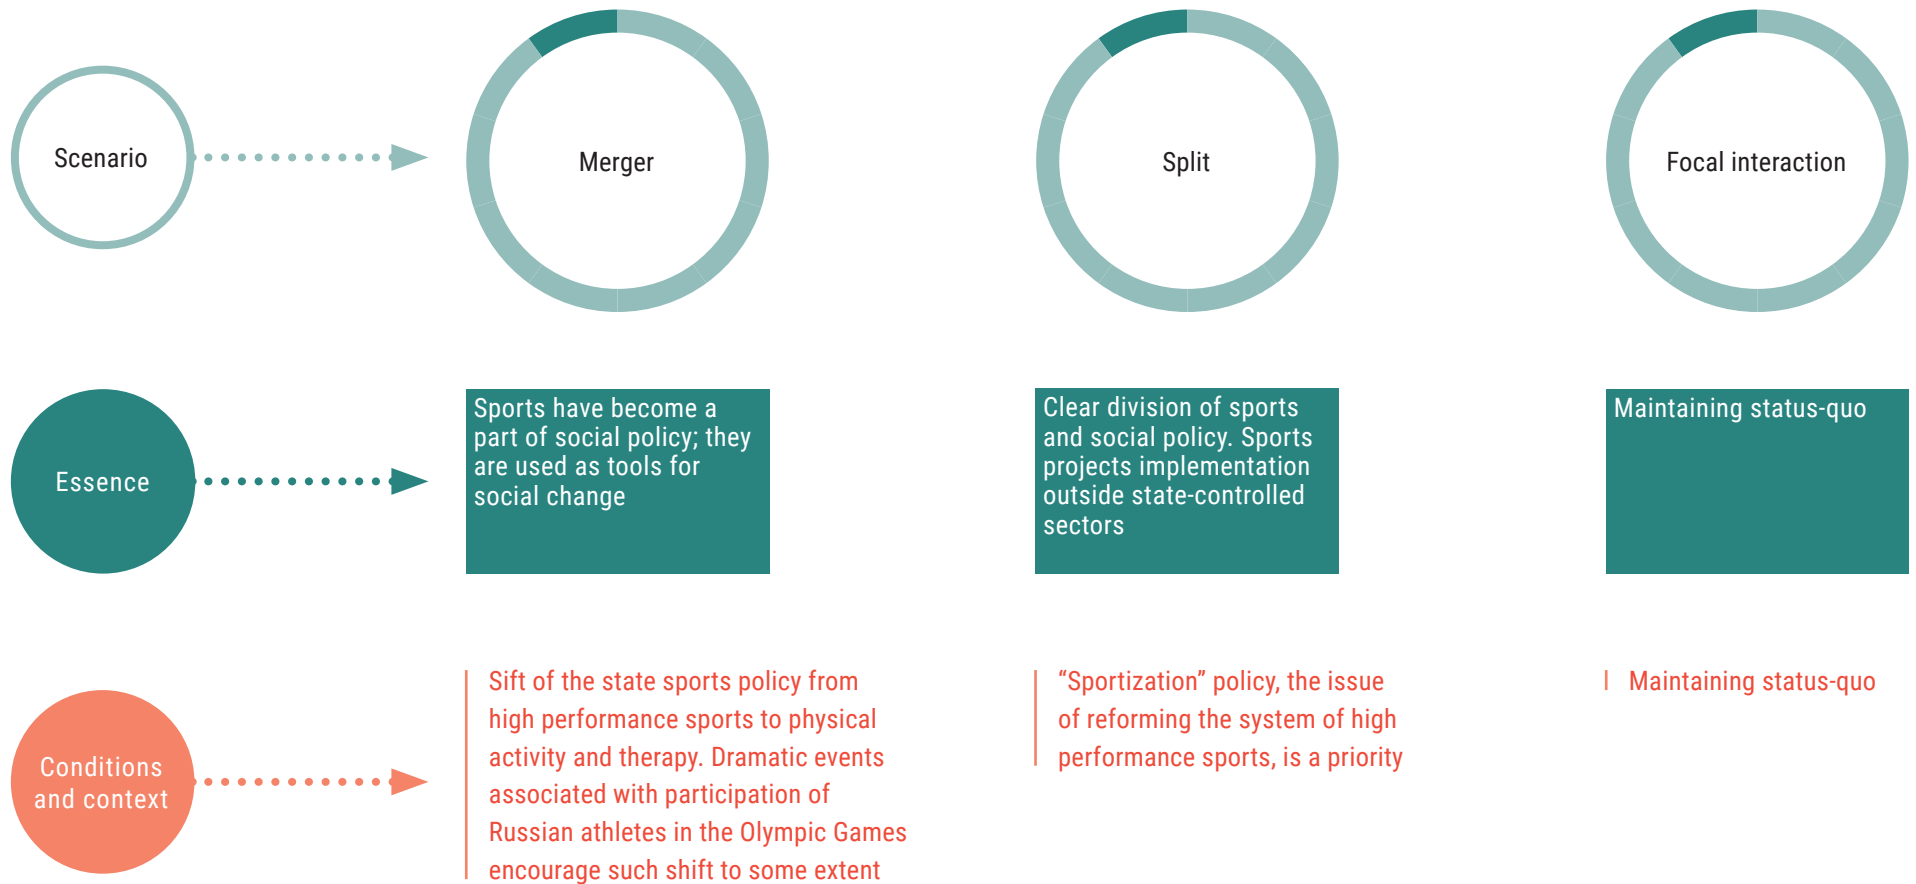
Scenario

Merger

Split

Focal interaction

Essence

Sports have become a part of social policy; they are used as tools for social change

Clear division of sports and social policy. Sports projects implementation outside state-controlled sectors

Maintaining status-quo

Conditions and context

Sift of the state sports policy from high performance sports to physical activity and therapy. Dramatic events associated with participation of Russian athletes in the Olympic Games encourage such shift to some extent

“Sportization” policy, the issue of reforming the system of high performance sports, is a priority

Maintaining status-quo